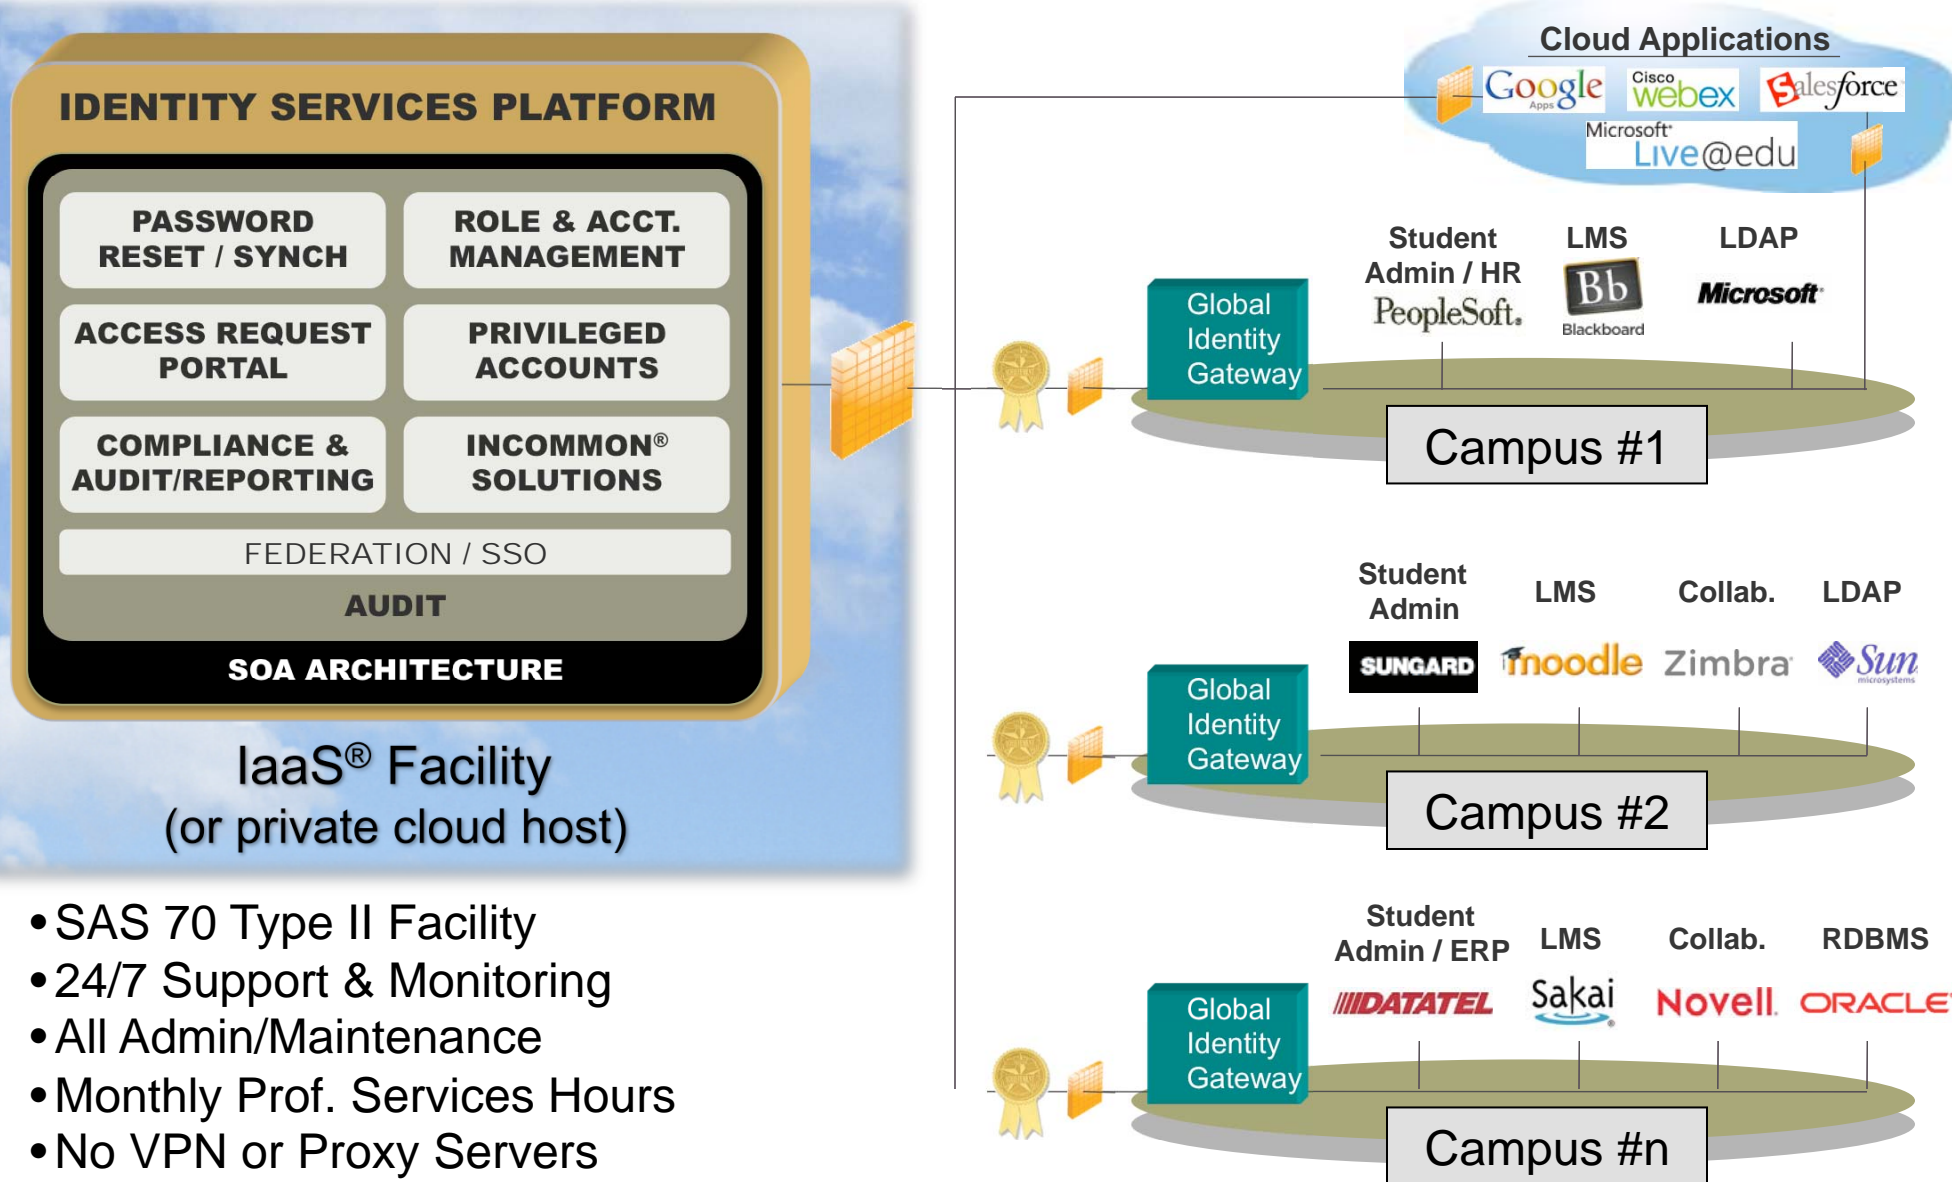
IDENTITY SERVICES PLATFORM

PASSWORD RESET / SYNCH

ROLE & ACCT. MANAGEMENT

ACCESS REQUEST PORTAL

PRIVILEGED ACCOUNTS

COMPLIANCE & AUDIT/REPORTING

INCOMMON® SOLUTIONS

FEDERATION / SSO

AUDIT

SOA ARCHITECTURE

IaaS® Facility
(or private cloud host)

• SAS 70 Type II Facility
• 24/7 Support & Monitoring
• All Admin/Maintenance
• Monthly Prof. Services Hours
• No VPN or Proxy Servers

Cloud Applications

Google Apps

Cisco webex

Salesforce

Microsoft Live@edu

Student Admin / HR
PeopleSoft.

LMS
Bb
Blackboard

LDAP
Microsoft

Global Identity Gateway

Campus #1

Student Admin
SUNGARD

LMS
moodle

Collab.
Zimbra

LDAP
Sun microsystems

Global Identity Gateway

Campus #2

Student Admin / ERP
DATATEL

LMS
Sakai

Collab.
Novell.

RDBMS
ORACLE

Global Identity Gateway

Campus #n